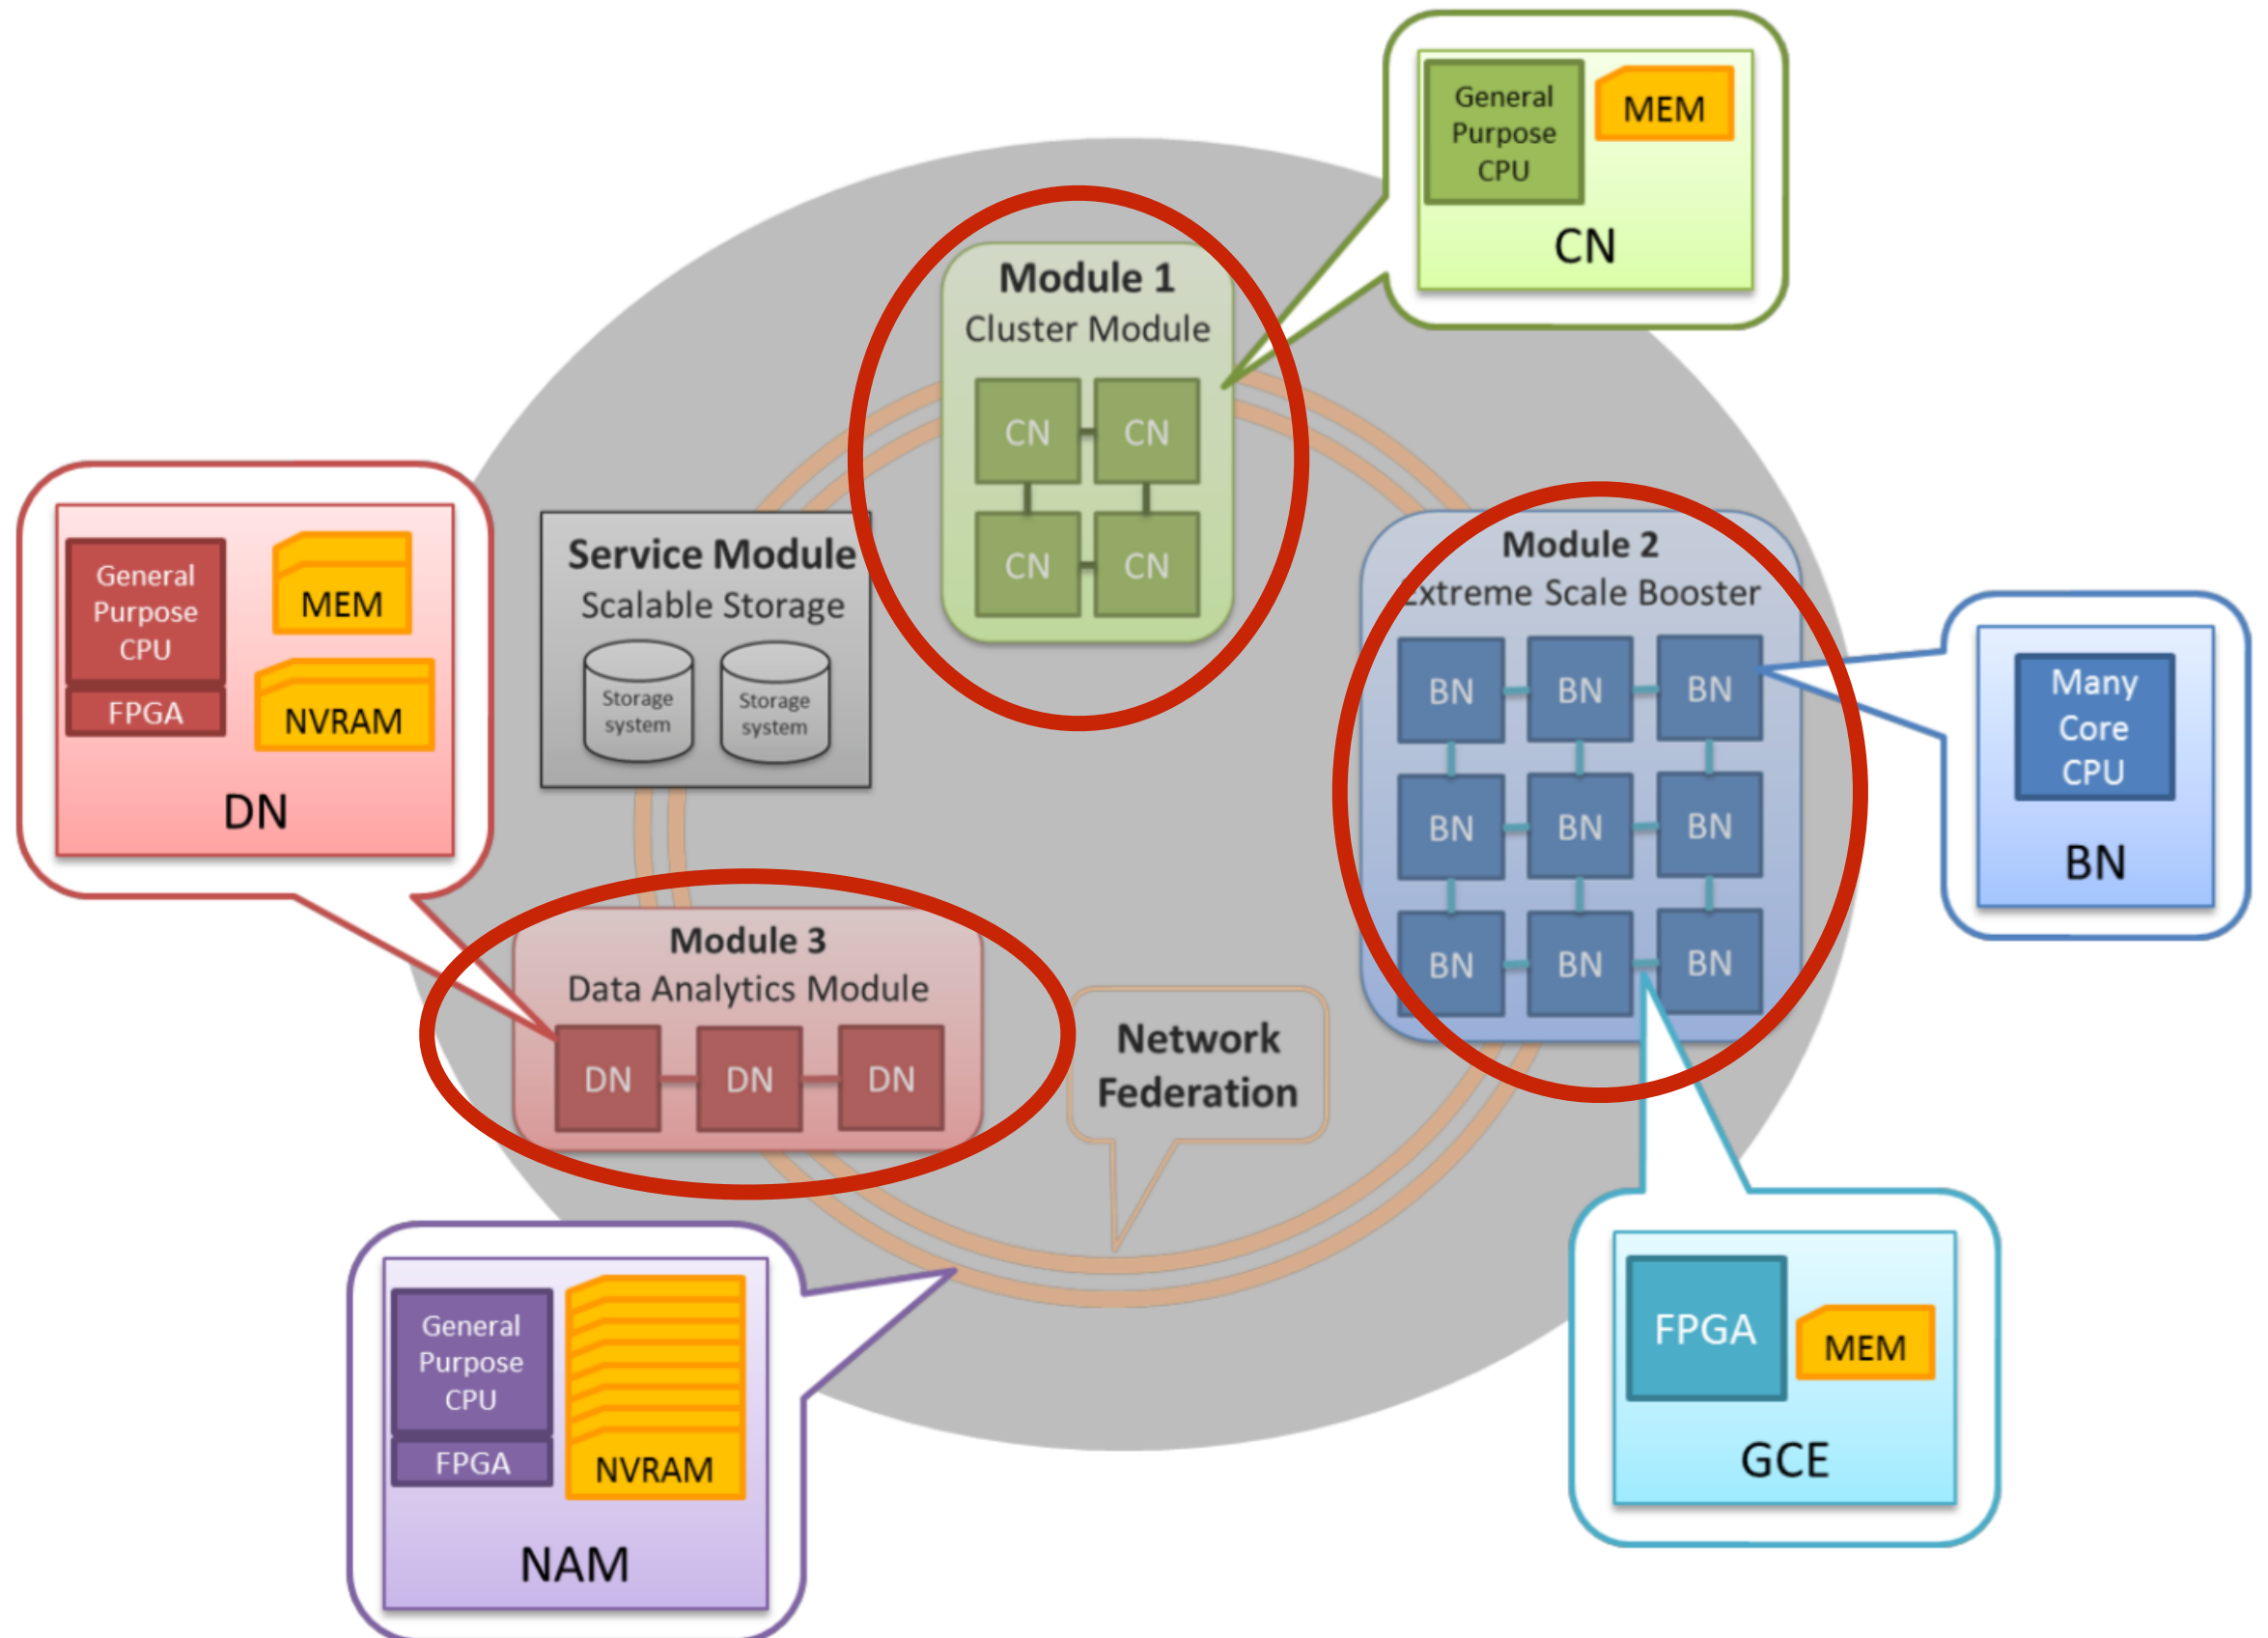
General Purpose CPU
MEM
CN

Module 1
Cluster Module
CN
CN
CN
CN

General Purpose CPU
FPGA
MEM
NVRAM
DN

Service Module
Scalable Storage
Storage system
Storage system

Module 2
Extreme Scale Booster
BN
BN
BN
BN
BN
BN
BN
BN
BN

Many Core CPU
BN

Module 3
Data Analytics Module
DN
DN
DN

Network Federation

General Purpose CPU
FPGA
NVRAM
NAM

FPGA
MEM
GCE